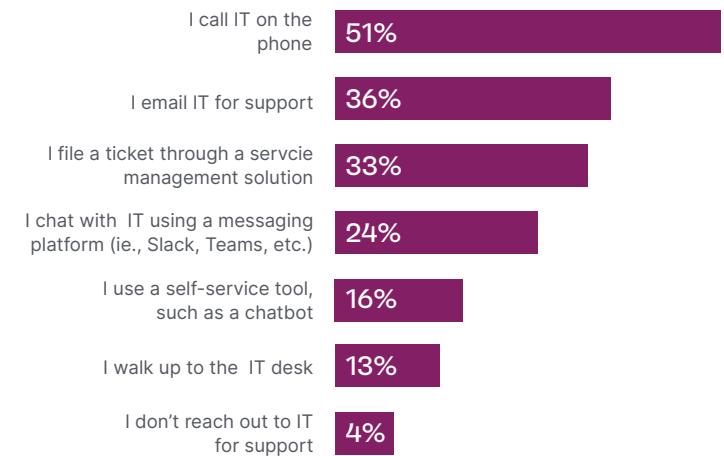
| | |
|---|---|
| I call IT on the phone | 51% |
| I email IT for support | 36% |
| I file a ticket through a servcie management solution | 33% |
| I chat with IT using a messaging platform (ie., Slack, Teams, etc.) | 24% |
| I use a self-service tool, such as a chatbot | 16% |
| I walk up to the IT desk | 13% |
| I don’t reach out to IT for support | 4% |